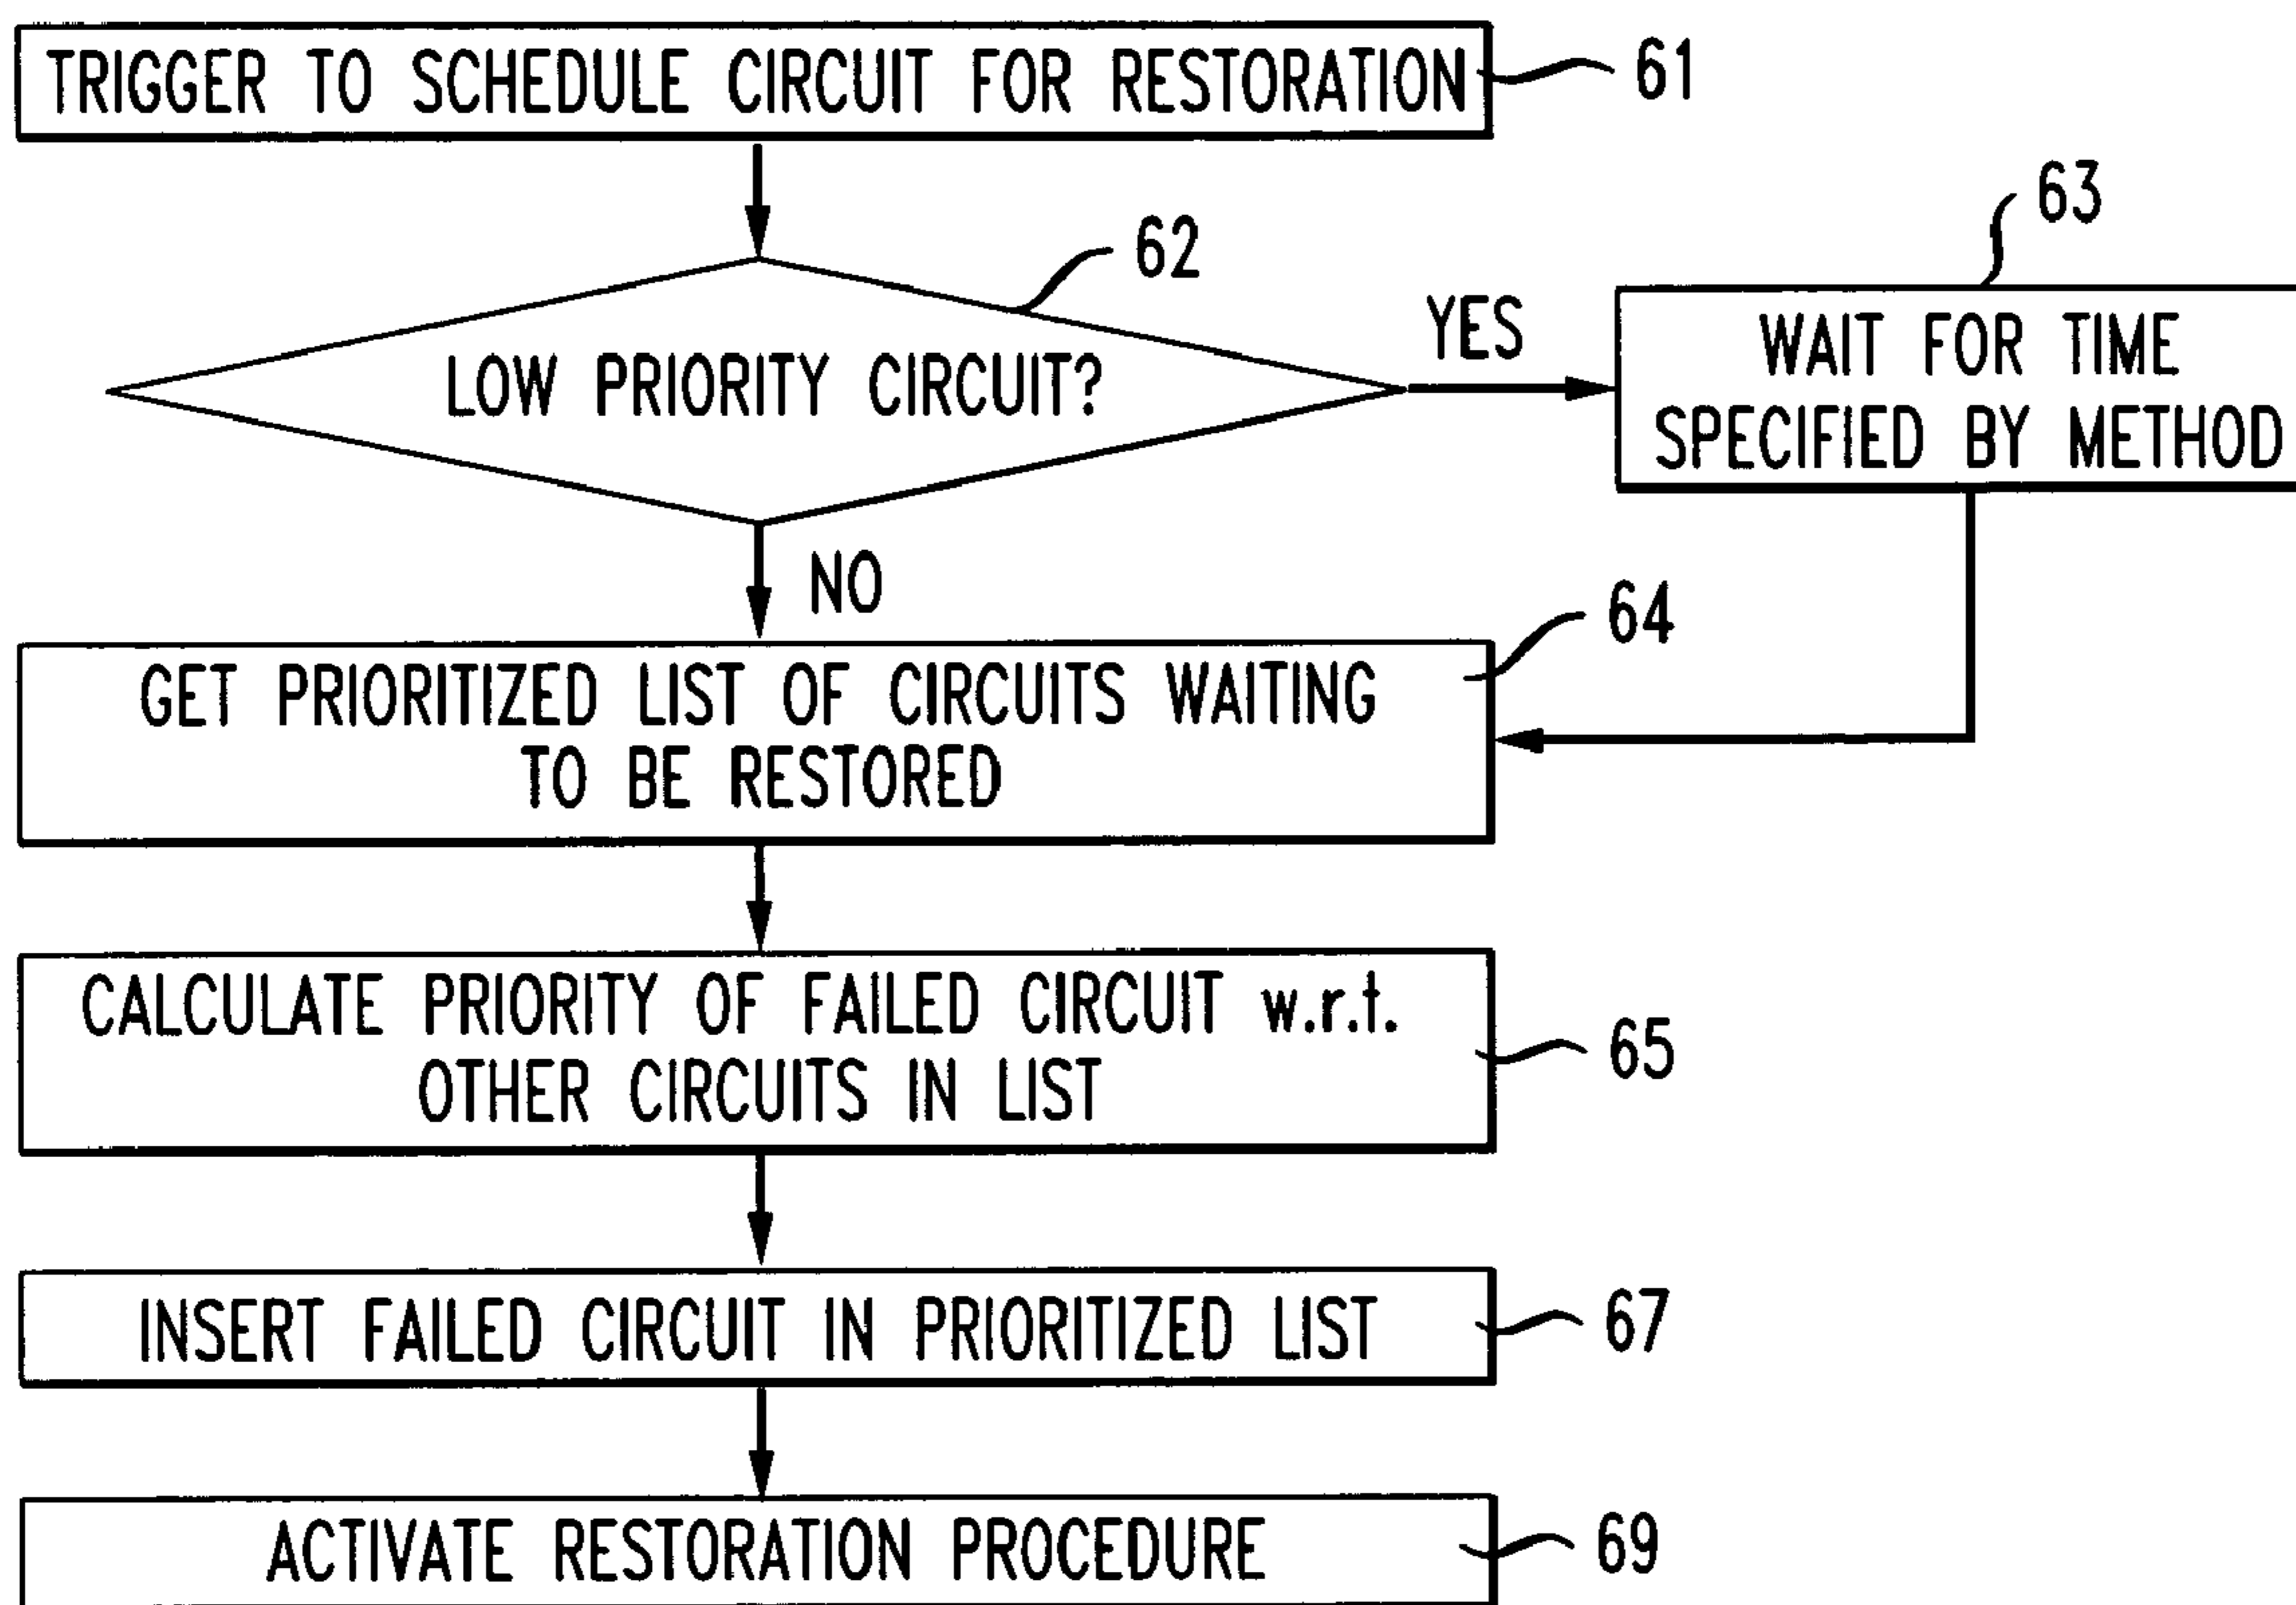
TRIGGER TO SCHEDULE CIRCUIT FOR RESTORATION
61

62
LOW PRIORITY CIRCUIT?
YES
63
WAIT FOR TIME SPECIFIED BY METHOD

NO
64
GET PRIORITIZED LIST OF CIRCUITS WAITING TO BE RESTORED

CALCULATE PRIORITY OF FAILED CIRCUIT w.r.t. OTHER CIRCUITS IN LIST
65

INSERT FAILED CIRCUIT IN PRIORITIZED LIST
67

ACTIVATE RESTORATION PROCEDURE
69